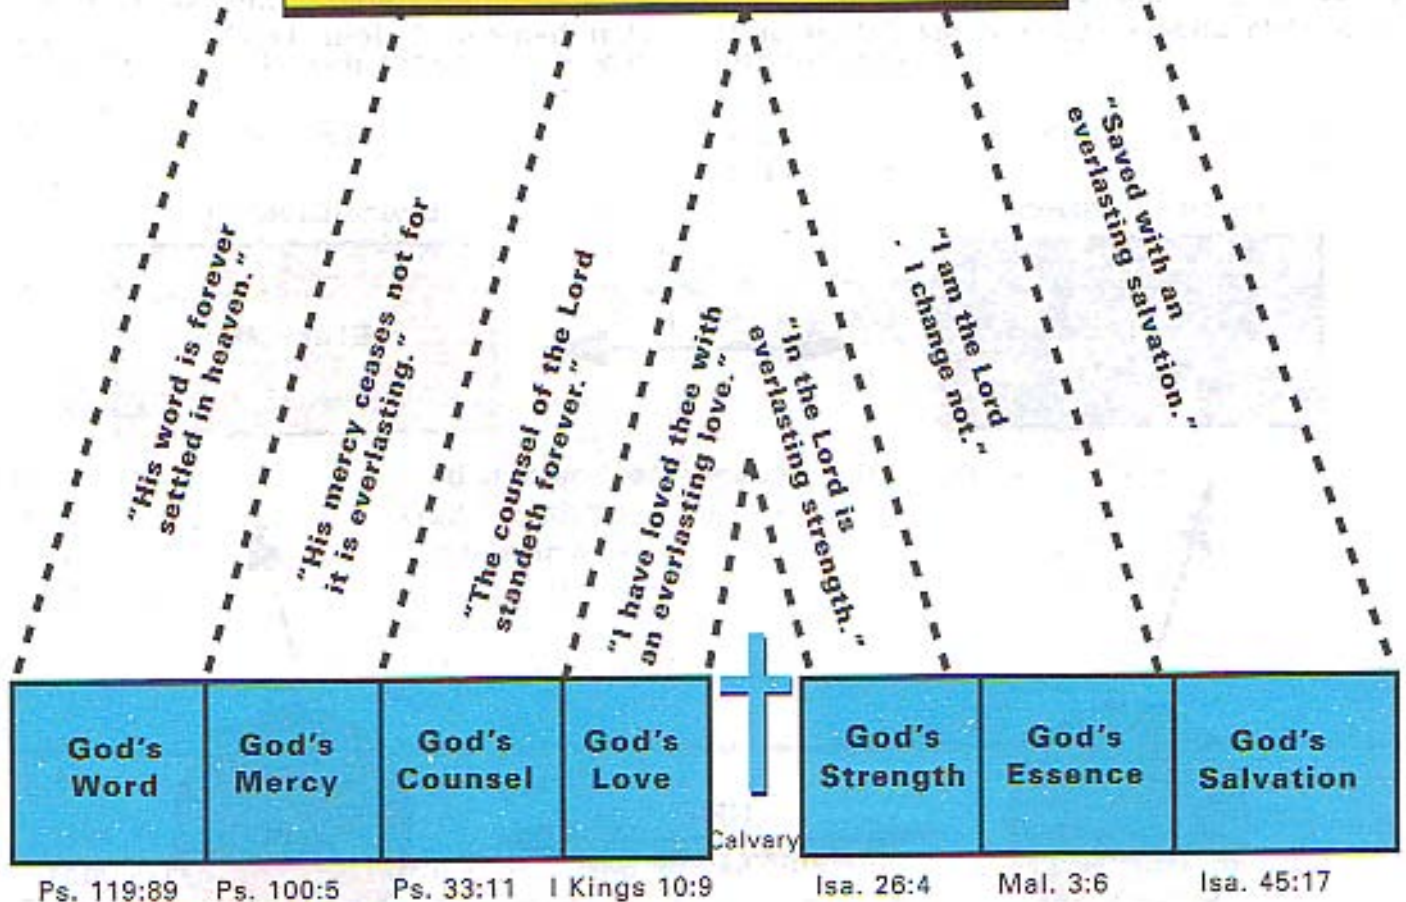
"His word is forever settled in heaven."

"His mercy ceases not for it is everlasting."

"The counsel of the Lord standeth forever."

"I have loved thee with an everlasting love."

"In the Lord is everlasting strength."

"I am the Lord . . I change not."

"Saved with an everlasting salvation."

| God's Word | God's Mercy | God's Counsel | God's Love | Calvary | God's Strength | God's Essence | God's Salvation |
|---|---|---|---|---|---|---|---|
| Ps. 119:89 | Ps. 100:5 | Ps. 33:11 | I Kings 10:9 | | Isa. 26:4 | Mal. 3:6 | Isa. 45:17 |